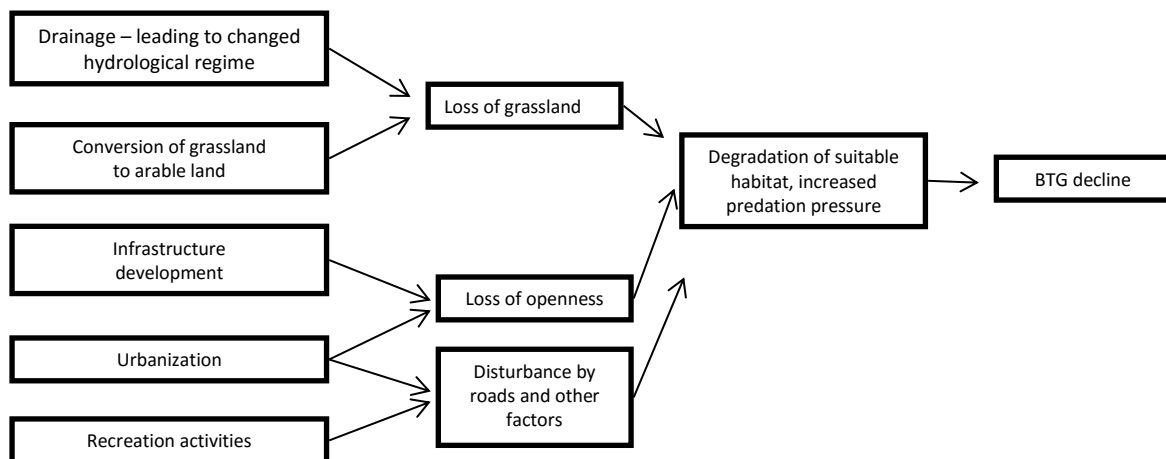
Drainage – leading to changed hydrological regime

Conversion of grassland to arable land

Infrastructure development

Urbanization

Recreation activities

Loss of grassland

Loss of openness

Disturbance by roads and other factors

Degradation of suitable habitat, increased predation pressure

BTG decline